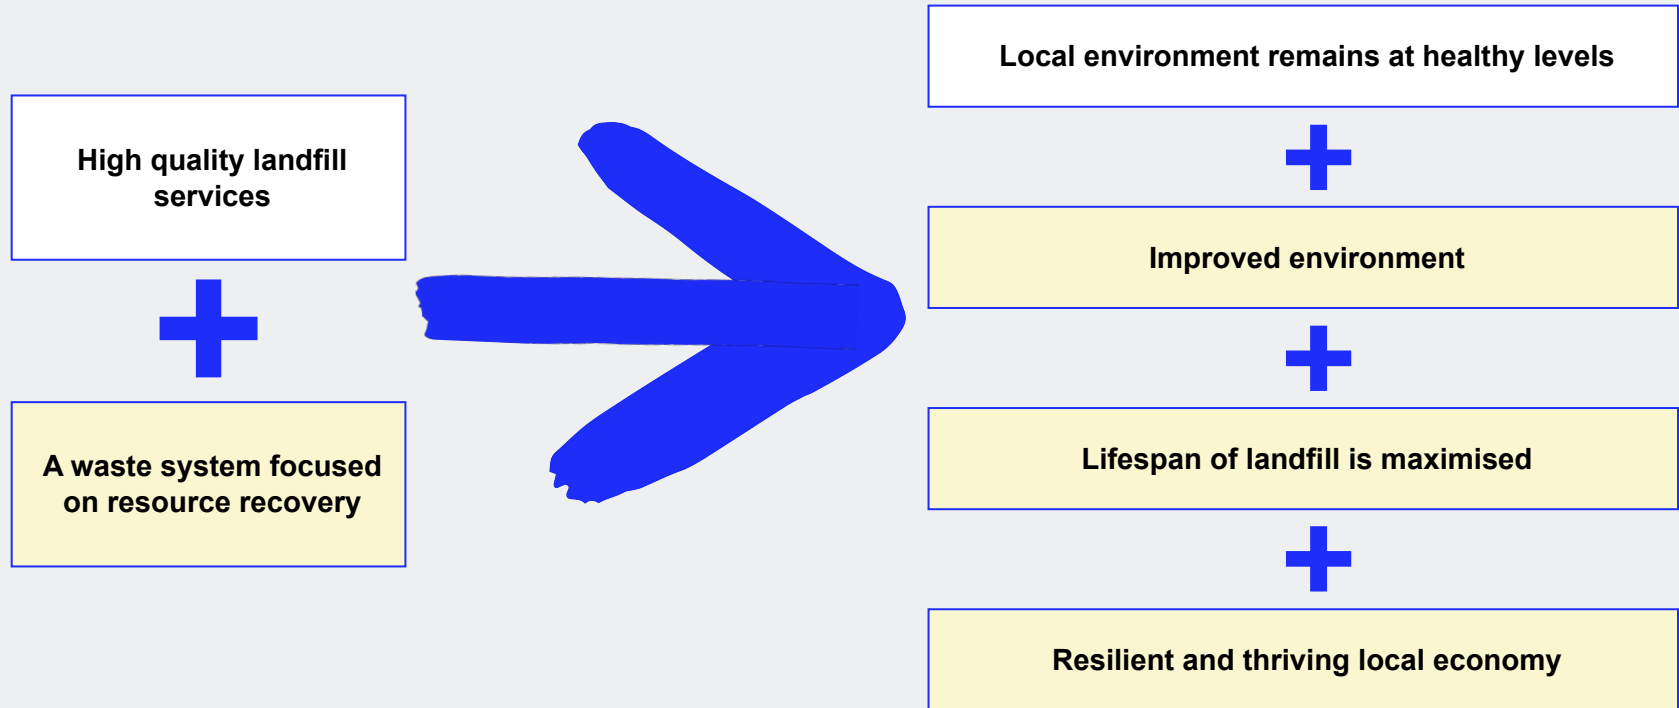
High quality landfill services

A waste system focused on resource recovery

Local environment remains at healthy levels

Improved environment

Lifespan of landfill is maximised

Resilient and thriving local economy